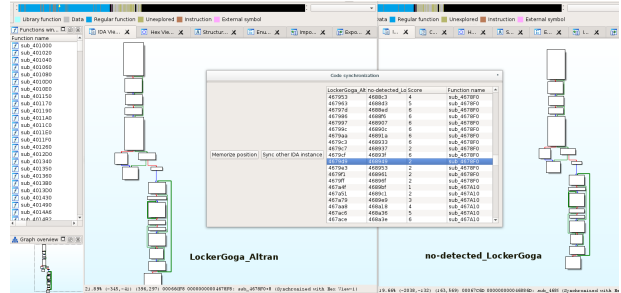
Library function | Data | Regular function | Unexplored | Instruction | External symbol
Data | Regular function | Unexplored | Instruction | External symbol

Functions win...
Function name
sub_401000
sub_401020
sub_401040
sub_401060
sub_401080
sub_4010D0
sub_4010E0
sub_401150
sub_401170
sub_401190
sub_4011A0
sub_4011C0
sub_4011E0
sub_4011F0
sub_401260
sub_401290
sub_401300
sub_401340
sub_401350
sub_401360
sub_401380
sub_4013D0
sub_401430
sub_401490
sub_4014A0
sub_4014B0

Graph overview

IDA Vie... | Hex Vie... | Structur... | Enu... | Impo... | Expo...

Code synchronization

| LockerGoga_Alt | no-detected_Lo | Score | Function name |
|---|---|---|---|
| 467953 | 4688c3 | 4 | sub_4678F0 |
| 467963 | 4688d3 | 5 | sub_4678F0 |
| 46797d | 4688ed | 8 | sub_4678F0 |
| 467986 | 4688f6 | 6 | sub_4678F0 |
| 467997 | 468907 | 8 | sub_4678F0 |
| 46799c | 46890c | 2 | sub_4678F0 |
| 4679aa | 46891a | 6 | sub_4678F0 |
| 4679c3 | 468933 | 6 | sub_4678F0 |
| 4679c7 | 468937 | 2 | sub_4678F0 |
| 4679cf | 46893f | 6 | sub_4678F0 |
| 4679d3 | 468943 | 2 | sub_4678F0 |
| 4679e3 | 468953 | 6 | sub_4678F0 |
| 4679f1 | 468961 | 2 | sub_4678F0 |
| 4679ff | 46896f | 1 | sub_4678F0 |
| 467a4f | 4689bf | 1 | sub_467A10 |
| 467a51 | 4689c1 | 2 | sub_467A10 |
| 467a79 | 4689e9 | 3 | sub_467A10 |
| 467aa4 | 468a14 | 4 | sub_467A10 |
| 467ac6 | 468a36 | 5 | sub_467A10 |
| 467ace | 468a3e | 6 | sub_467A10 |

Memorize position | Sync other IDA instance

LockerGoga_Altran

no-detected_LockerGoga

21.09% (-345,-42) (306,297) 000066F0 0000000000467BF0: sub_4678F0+8 (Synchronized with Hex View-1)

19.66% (-2030,-132) (163,559) 00067C60 000000000468860: sub_4688... (Synchronized with He...